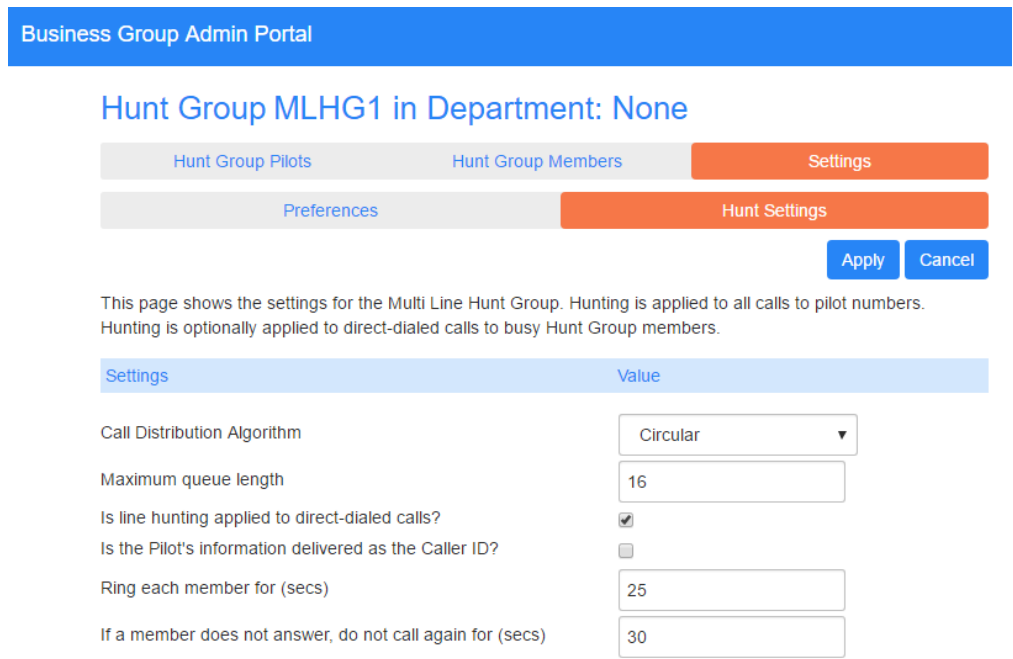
Business Group Admin Portal

Hunt Group MLHG1 in Department: None

Hunt Group Pilots
Hunt Group Members
Settings

Preferences
Hunt Settings

Apply
Cancel

This page shows the settings for the Multi Line Hunt Group. Hunting is applied to all calls to pilot numbers. Hunting is optionally applied to direct-dialed calls to busy Hunt Group members.

| Settings | Value |
|---|---|
| Call Distribution Algorithm | Circular |
| Maximum queue length | 16 |
| Is line hunting applied to direct-dialed calls? | ☑ |
| Is the Pilot's information delivered as the Caller ID? | ☐ |
| Ring each member for (secs) | 25 |
| If a member does not answer, do not call again for (secs) | 30 |